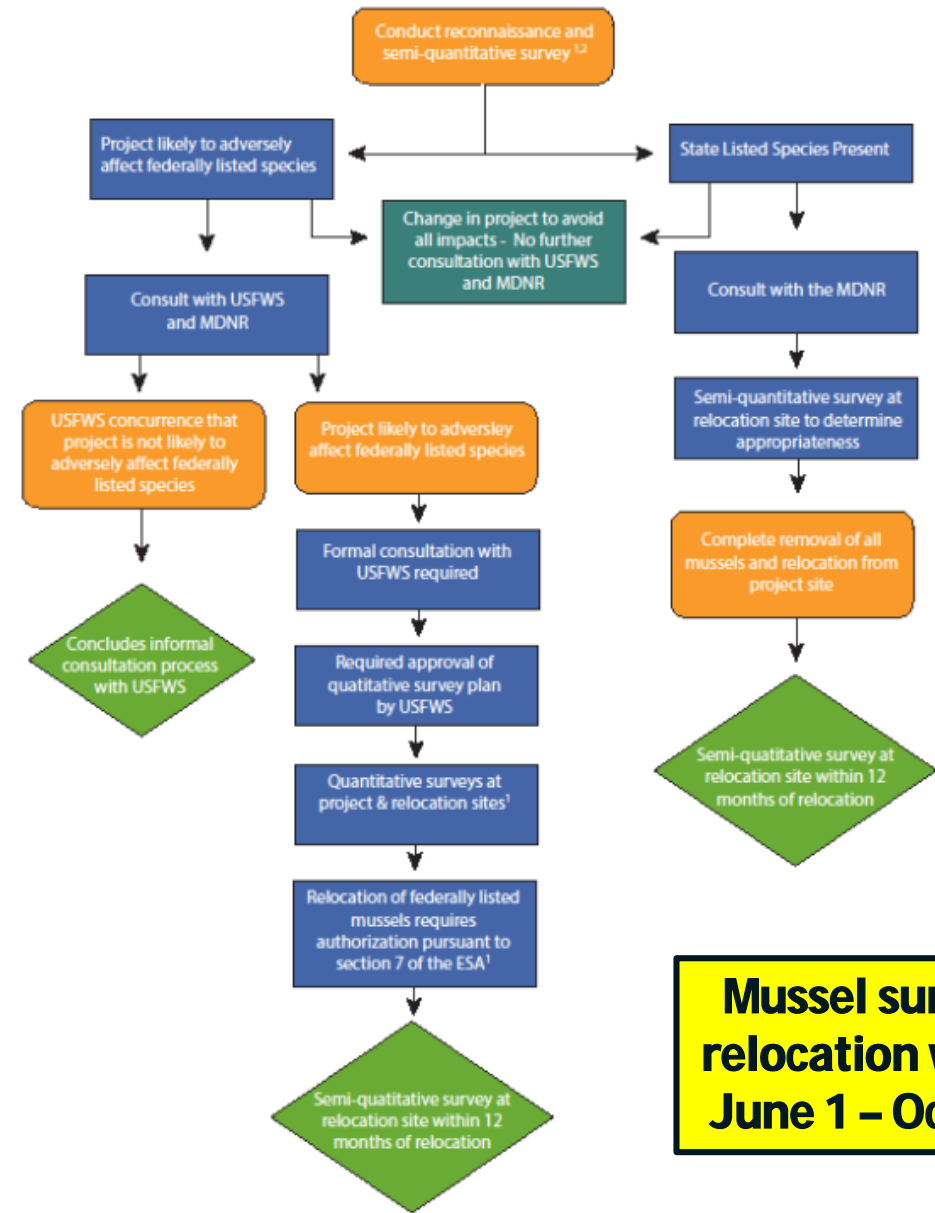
Conduct reconnaissance and semi-quantitative survey $^{1,2}$

Project likely to adversely affect federally listed species

State Listed Species Present

Change in project to avoid all impacts - No further consultation with USFWS and MDNR

Consult with USFWS and MDNR

Consult with the MDNR

USFWS concurrence that project is not likely to adversely affect federally listed species

Project likely to adversley affect federally listed species

Semi-quantitative survey at relocation site to determine appropriateness

Concludes informal consultation process with USFWS

Formal consultation with USFWS required

Complete removal of all mussels and relocation from project site

Required approval of quatitative survey plan by USFWS

Semi-quatitative survey at relocation site within 12 months of relocation

Quantitative surveys at project & relocation sites$^1$

Relocation of federally listed mussels requires authorization pursuant to section 7 of the ESA$^1$

Semi-quatitative survey at relocation site within 12 months of relocation

Mussel sur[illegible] relocation w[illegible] June 1 – Oc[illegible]